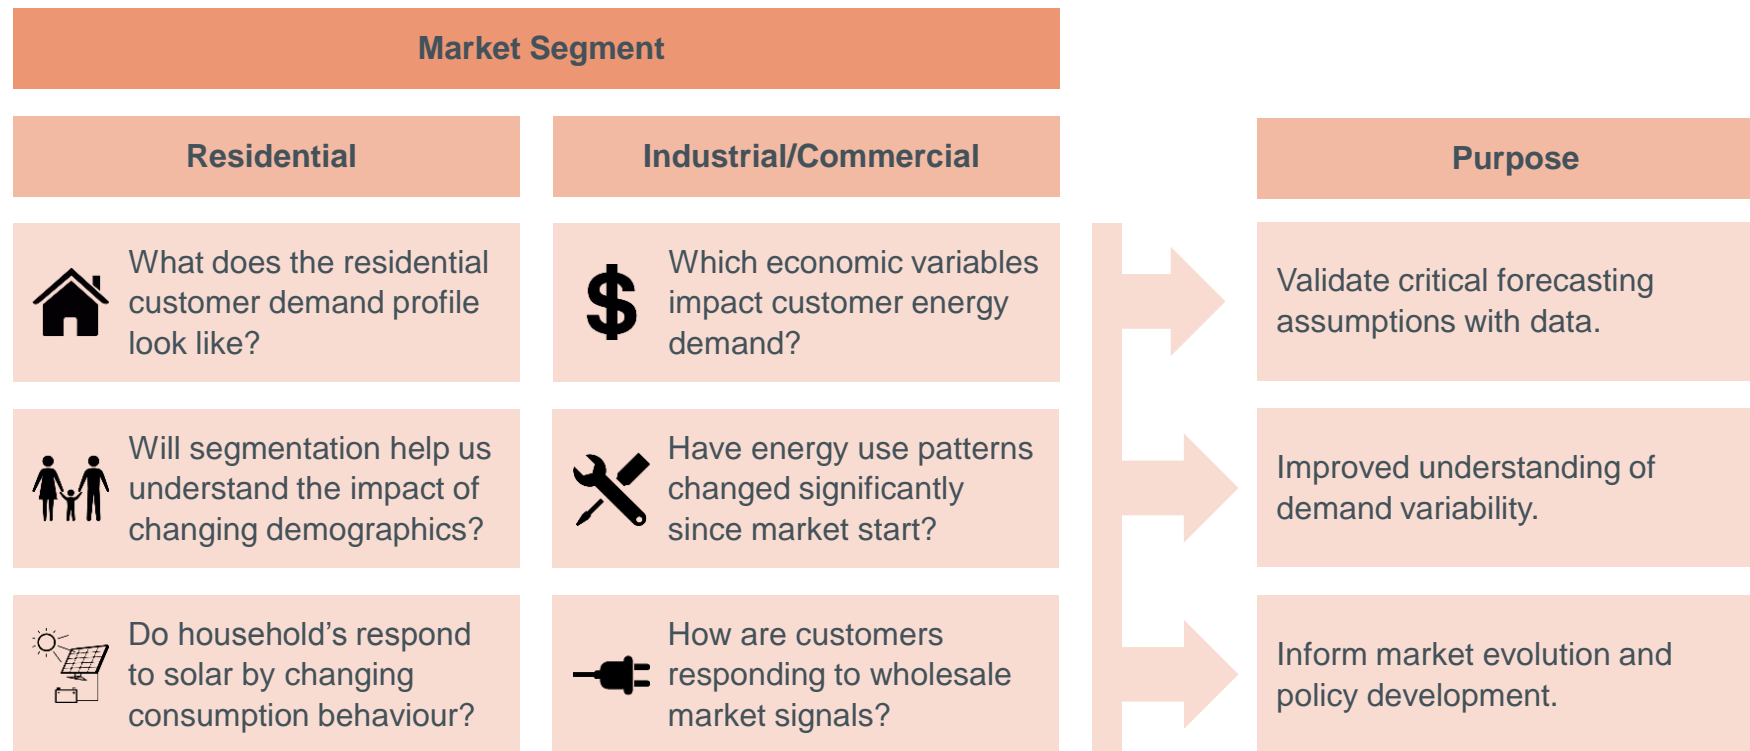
Market Segment

Residential

Industrial/Commercial

Purpose

What does the residential customer demand profile look like?

$

Which economic variables impact customer energy demand?

Validate critical forecasting assumptions with data.

Will segmentation help us understand the impact of changing demographics?

Have energy use patterns changed significantly since market start?

Improved understanding of demand variability.

Do household’s respond to solar by changing consumption behaviour?

How are customers responding to wholesale market signals?

Inform market evolution and policy development.